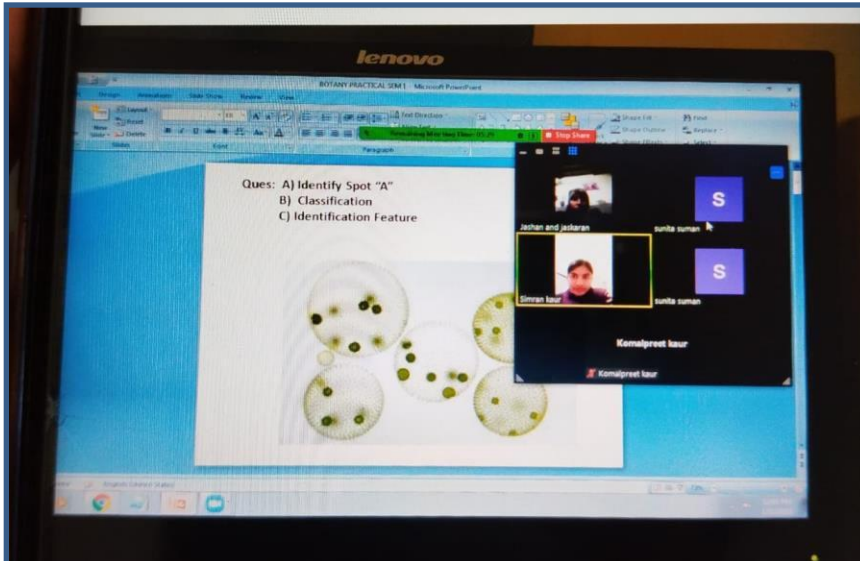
lenovo

BOTANY PRACTICAL SEM 1 - Microsoft PowerPoint

Design Animations Slide Show Review View

Layout
Reset
New Slide
Delete
Slides
Font
Paragraph
Text Direction
Shape Fill
Shape Outline
Find
Replace
Select

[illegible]
Stop Share

Ques: A) Identify Spot "A"
B) Classification
C) Identification Feature

Jashan and jaskaran
S
sunita suman
Simran kaur
S
sunita suman
Komalpreet kaur
Komalpreet kaur

English (United States)